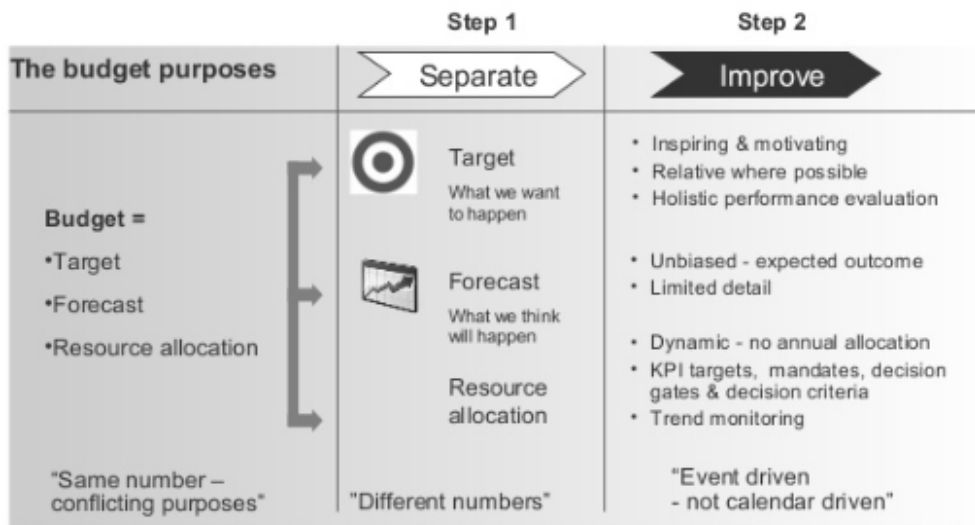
Step 1

Step 2

The budget purposes

Separate

Improve

Budget =

•Target

•Forecast

•Resource allocation

Target

What we want to happen

Forecast

What we think will happen

Resource allocation

• Inspiring & motivating
• Relative where possible
• Holistic performance evaluation

• Unbiased - expected outcome
• Limited detail

• Dynamic - no annual allocation
• KPI targets, mandates, decision gates & decision criteria
• Trend monitoring

"Same number – conflicting purposes"

"Different numbers"

"Event driven - not calendar driven"